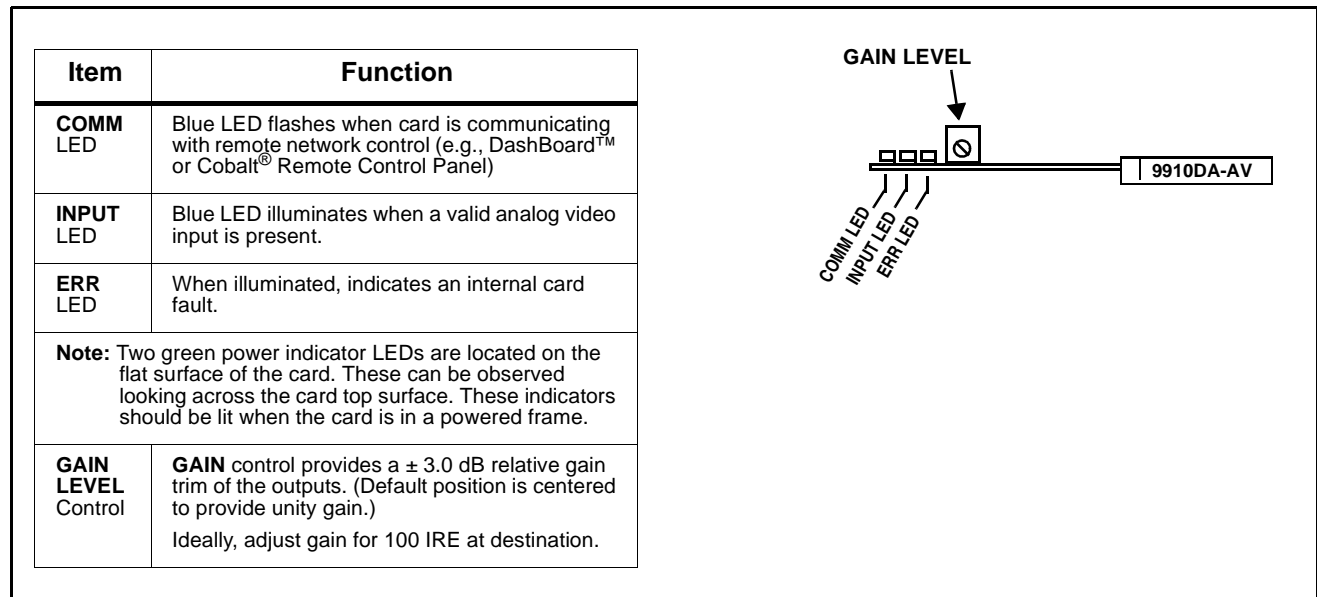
| Item | Function |
|---|---|
| **COMM** LED | Blue LED flashes when card is communicating with remote network control (e.g., DashBoard™ or Cobalt® Remote Control Panel) |
| **INPUT** LED | Blue LED illuminates when a valid analog video input is present. |
| **ERR** LED | When illuminated, indicates an internal card fault. |
| **Note:** Two green power indicator LEDs are located on the flat surface of the card. These can be observed looking across the card top surface. These indicators should be lit when the card is in a powered frame. | |
| **GAIN LEVEL** Control | **GAIN** control provides a $\pm$ 3.0 dB relative gain trim of the outputs. (Default position is centered to provide unity gain.) Ideally, adjust gain for 100 IRE at destination. |

GAIN LEVEL

9910DA-AV

COMM LED
INPUT LED
ERR LED